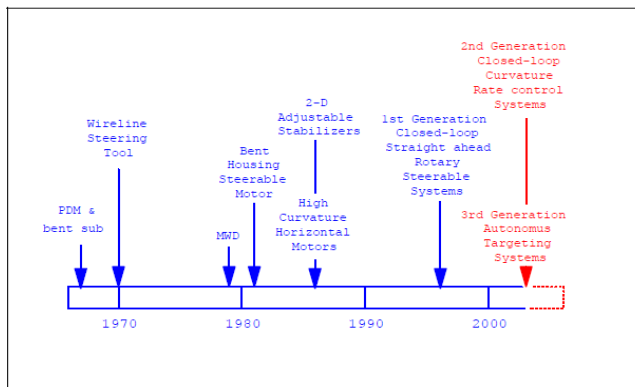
2nd Generation
Closed-loop
Curvature
Rate control
Systems

Wireline
Steering
Tool

2-D
Adjustable
Stabilizers

1st Generation
Closed-loop
Straight ahead
Rotary
Steerable
Systems

Bent
Housing
Steerable
Motor

High
Curvature
Horizontal
Motors

PDM &
bent sub

MWD

3rd Generation
Autonomus
Targeting
Systems

1970

1980

1990

2000